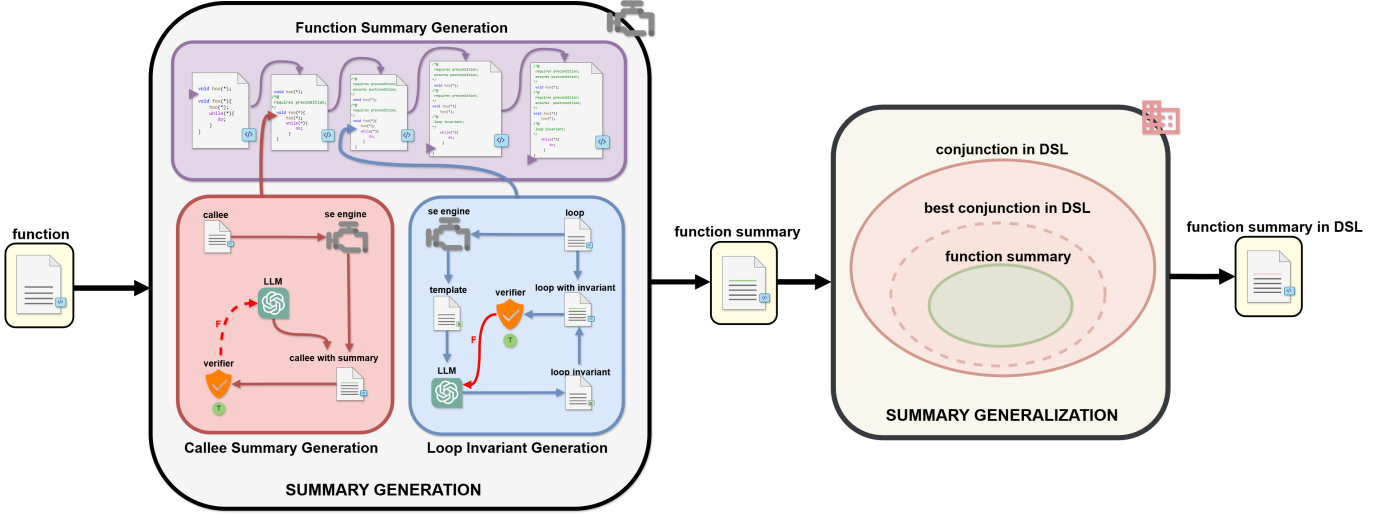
Function Summary Generation

void hoo(*);
void foo(*){
hoo(*);
while(*){
do;
}
}

callee

se engine

LLM

F

verifier

T

callee with summary

Callee Summary Generation

se engine

loop

template

verifier

loop with invariant

F

T

LLM

loop invariant

Loop Invariant Generation

SUMMARY GENERATION

function

function summary

conjunction in DSL

best conjunction in DSL

function summary

SUMMARY GENERALIZATION

function summary in DSL